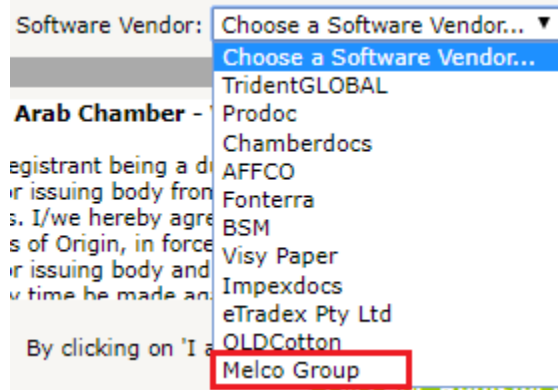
Software Vendor: Choose a Software Vendor... ▼

Choose a Software Vendor...
TridentGLOBAL
Prodoc
Chamberdocs
AFFCO
Fonterra
BSM
Visy Paper
Impexdocs
eTradex Pty Ltd
QLDCotton
Melco Group

Arab Chamber - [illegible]

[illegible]egistrant being a d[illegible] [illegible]r issuing body from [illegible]s. I/we hereby agre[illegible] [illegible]s of Origin, in force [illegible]r issuing body and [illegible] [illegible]y time be made a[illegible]

By clicking on 'I a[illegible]